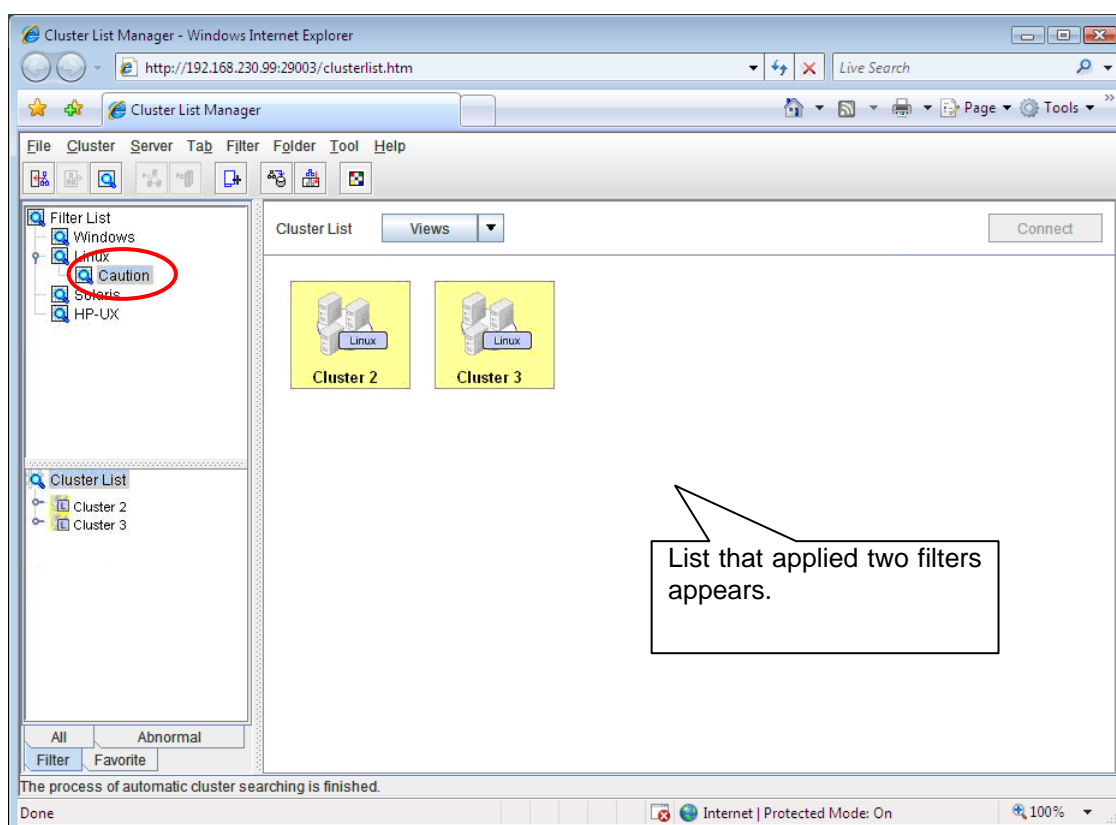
Cluster List Manager - Windows Internet Explorer

http://192.168.230.99:29003/clusterlist.htm

Live Search

Cluster List Manager

Page ▾ Tools ▾

File Cluster Server Tab Filter Folder Tool Help

Filter List
Windows
Linux
Caution
Solaris
HP-UX

Cluster List
Cluster 2
Cluster 3

All
Abnormal
Filter
Favorite

Cluster List
Views
Connect

Linux
Cluster 2

Linux
Cluster 3

List that applied two filters appears.

The process of automatic cluster searching is finished.

Done
Internet | Protected Mode: On
100%